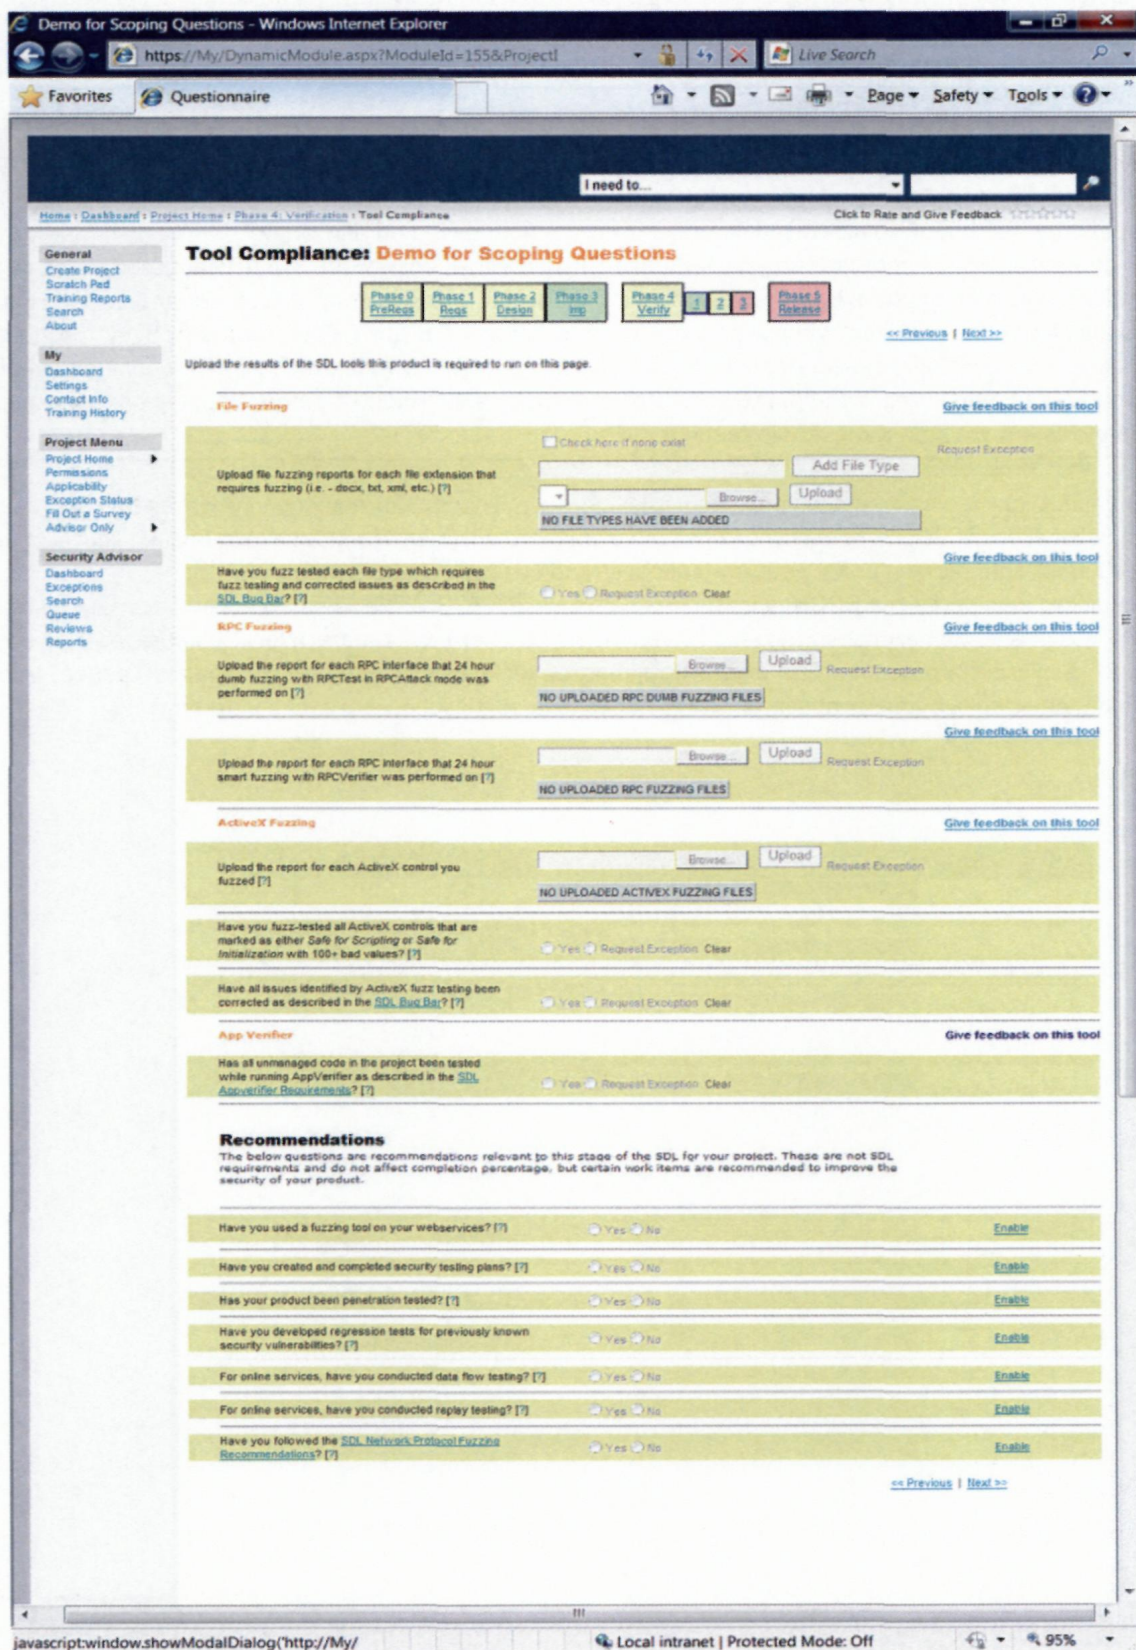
Demo for Scoping Questions - Windows Internet Explorer

https://My/DynamicModule.aspx?ModuleId=155&ProjectI

Live Search

Favorites | Questionnaire

Page ▾ Safety ▾ Tools ▾

I need to...

Home : Dashboard : Project Home : Phase 4: Verification : Tool Compliance

Click to Rate and Give Feedback

General
Create Project
Scratch Pad
Training Reports
Search
About

My
Dashboard
Settings
Contact Info
Training History

Project Menu
Project Home
Permissions
Applicability
Exception Status
Fill Out a Survey
Advisor Only

Security Advisor
Dashboard
Exceptions
Search
Queue
Reviews
Reports

Tool Compliance: Demo for Scoping Questions

Phase 0 PreReqs | Phase 1 Reqs | Phase 2 Design | Phase 3 Imp | Phase 4 Verify | 1 | 2 | 3 | Phase 5 Release

<< Previous | Next >>

Upload the results of the SDL tools this product is required to run on this page.

File Fuzzing
Give feedback on this tool

Upload file fuzzing reports for each file extension that requires fuzzing (i.e. - docx, txt, xml, etc.) [?]
Check here if none exist
Add File Type
Browse... Upload
Request Exception
NO FILE TYPES HAVE BEEN ADDED

Give feedback on this tool
Have you fuzz tested each file type which requires fuzz testing and corrected issues as described in the SDL Bug Bar? [?]
Yes Request Exception Clear

RPC Fuzzing
Give feedback on this tool

Upload the report for each RPC interface that 24 hour dumb fuzzing with RPCTest in RPCAttack mode was performed on [?]
Browse... Upload Request Exception
NO UPLOADED RPC DUMB FUZZING FILES

Give feedback on this tool
Upload the report for each RPC interface that 24 hour smart fuzzing with RPCVerifier was performed on [?]
Browse... Upload Request Exception
NO UPLOADED RPC FUZZING FILES

ActiveX Fuzzing
Give feedback on this tool

Upload the report for each ActiveX control you fuzzed [?]
Browse... Upload Request Exception
NO UPLOADED ACTIVEX FUZZING FILES

Have you fuzz-tested all ActiveX controls that are marked as either Safe for Scripting or Safe for Initialization with 100+ bad values? [?]
Yes Request Exception Clear

Have all issues identified by ActiveX fuzz testing been corrected as described in the SDL Bug Bar? [?]
Yes Request Exception Clear

App Verifier
Give feedback on this tool

Has all unmanaged code in the project been tested while running AppVerifier as described in the SDL Appverifier Requirements? [?]
Yes Request Exception Clear

Recommendations
The below questions are recommendations relevant to this stage of the SDL for your project. These are not SDL requirements and do not affect completion percentage, but certain work items are recommended to improve the security of your product.

Have you used a fuzzing tool on your webservices? [?] Yes No Enable
Have you created and completed security testing plans? [?] Yes No Enable
Has your product been penetration tested? [?] Yes No Enable
Have you developed regression tests for previously known security vulnerabilities? [?] Yes No Enable
For online services, have you conducted data flow testing? [?] Yes No Enable
For online services, have you conducted replay testing? [?] Yes No Enable
Have you followed the SDL Network Protocol Fuzzing Recommendations? [?] Yes No Enable

<< Previous | Next >>

javascript:window.showModalDialog('http://My/
Local intranet | Protected Mode: Off
95%